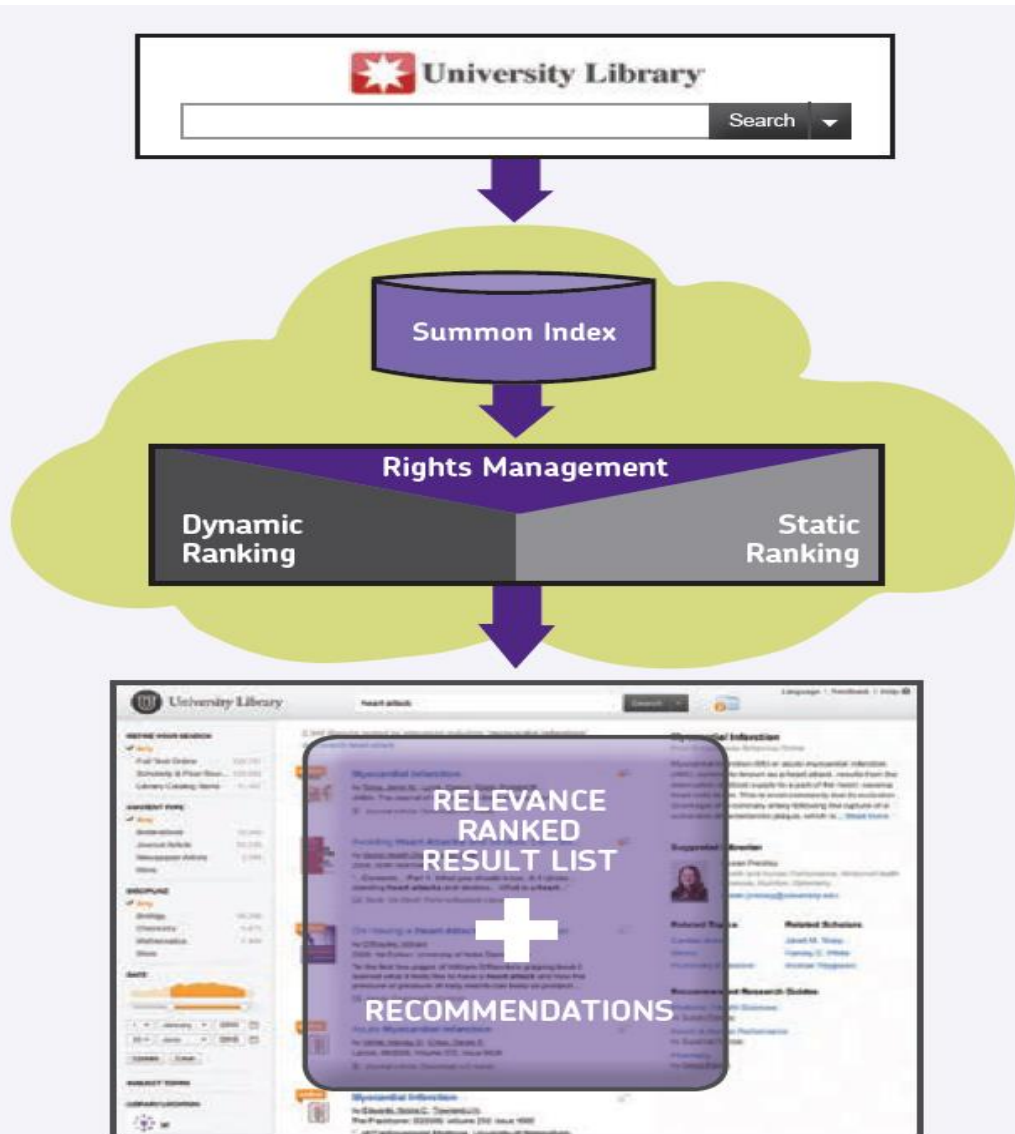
University Library

Search

Summon Index

Rights Management

Dynamic Ranking

Static Ranking

University Library

heart attack

Search

Language | Feedback | Help

Myocardial Infarction

Suggested Librarian

Related Topics

Related Scholars

RELEVANCE RANKED RESULT LIST

+

RECOMMENDATIONS

Myocardial Infarction

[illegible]